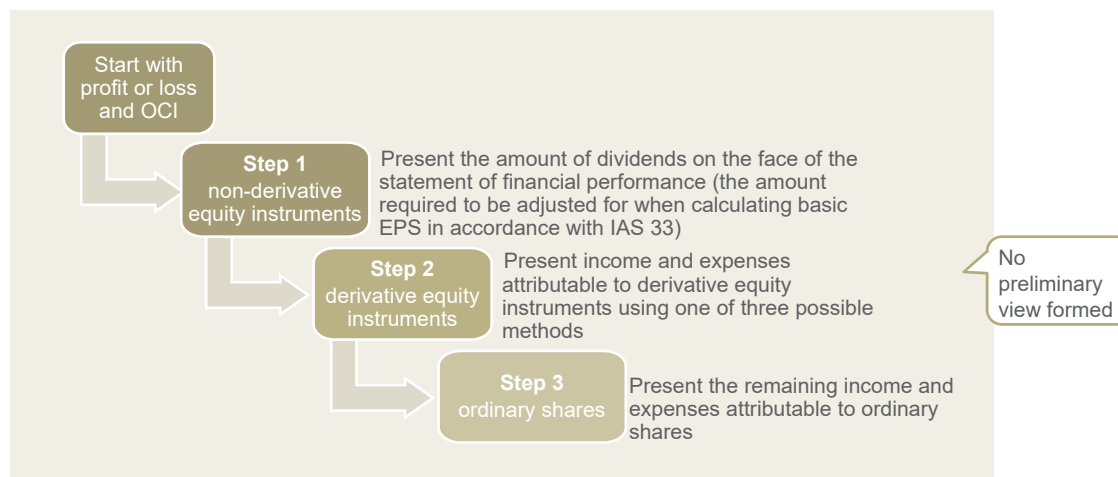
Start with profit or loss and OCI

Step 1
non-derivative equity instruments

Present the amount of dividends on the face of the statement of financial performance (the amount required to be adjusted for when calculating basic EPS in accordance with IAS 33)

Step 2
derivative equity instruments

Present income and expenses attributable to derivative equity instruments using one of three possible methods

No preliminary view formed

Step 3
ordinary shares

Present the remaining income and expenses attributable to ordinary shares